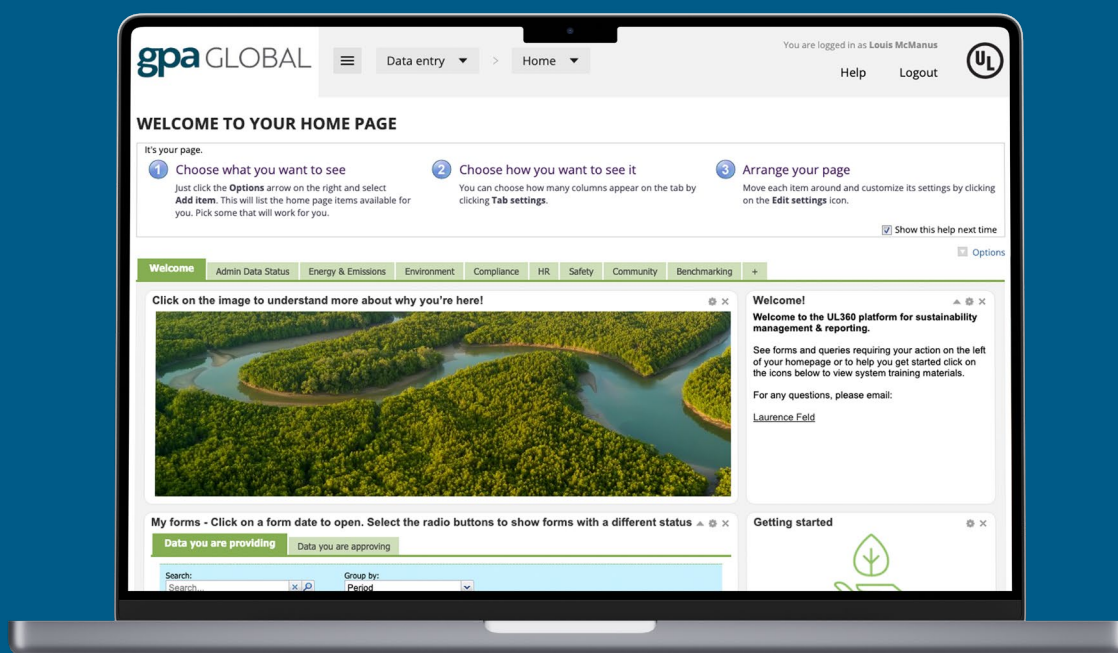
gpa GLOBAL

Data entry ▼ > Home ▼

You are logged in as Louis McManus

Help Logout

UL

WELCOME TO YOUR HOME PAGE

It's your page.

1 Choose what you want to see
Just click the Options arrow on the right and select Add item. This will list the home page items available for you. Pick some that will work for you.

2 Choose how you want to see it
You can choose how many columns appear on the tab by clicking Tab settings.

3 Arrange your page
Move each item around and customize its settings by clicking on the Edit settings icon.

Show this help next time

Options

| Welcome | Admin Data Status | Energy & Emissions | Environment | Compliance | HR | Safety | Community | Benchmarking | + |
|---|---|---|---|---|---|---|---|---|---|

Click on the image to understand more about why you're here!

Welcome!
Welcome to the UL360 platform for sustainability management & reporting.

See forms and queries requiring your action on the left of your homepage or to help you get started click on the icons below to view system training materials.

For any questions, please email:

Laurence Feld

My forms - Click on a form date to open. Select the radio buttons to show forms with a different status

Data you are providing | Data you are approving

Search:
Search...

Group by:
Period

Getting started